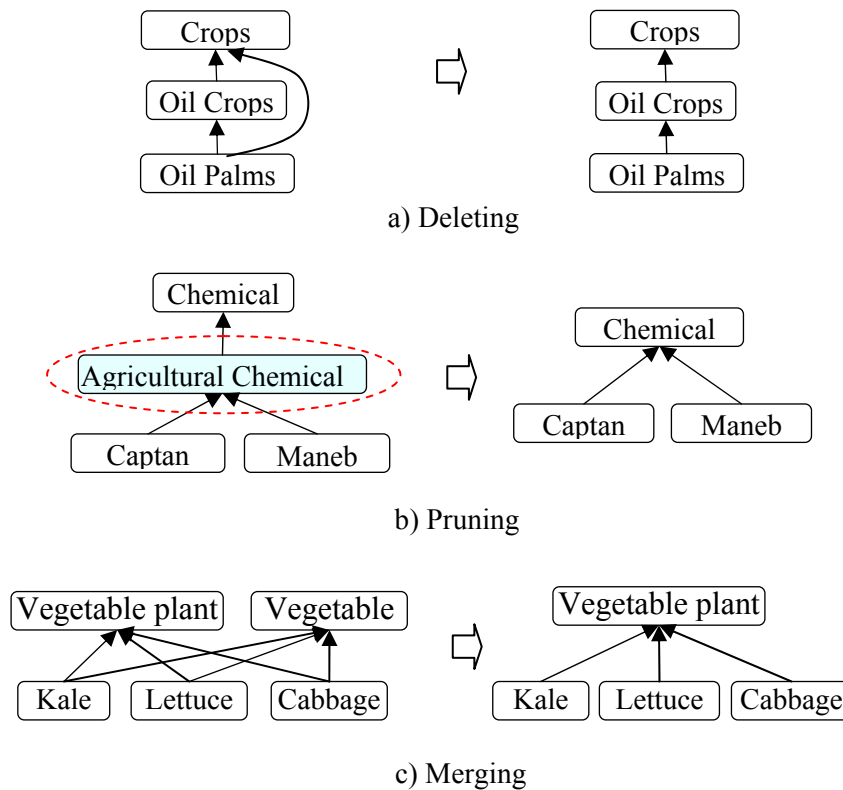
Crops
Oil Crops
Oil Palms

Crops
Oil Crops
Oil Palms

a) Deleting

Chemical
Agricultural Chemical
Captan
Maneb

Chemical
Captan
Maneb

b) Pruning

Vegetable plant
Vegetable
Kale
Lettuce
Cabbage

Vegetable plant
Kale
Lettuce
Cabbage

c) Merging